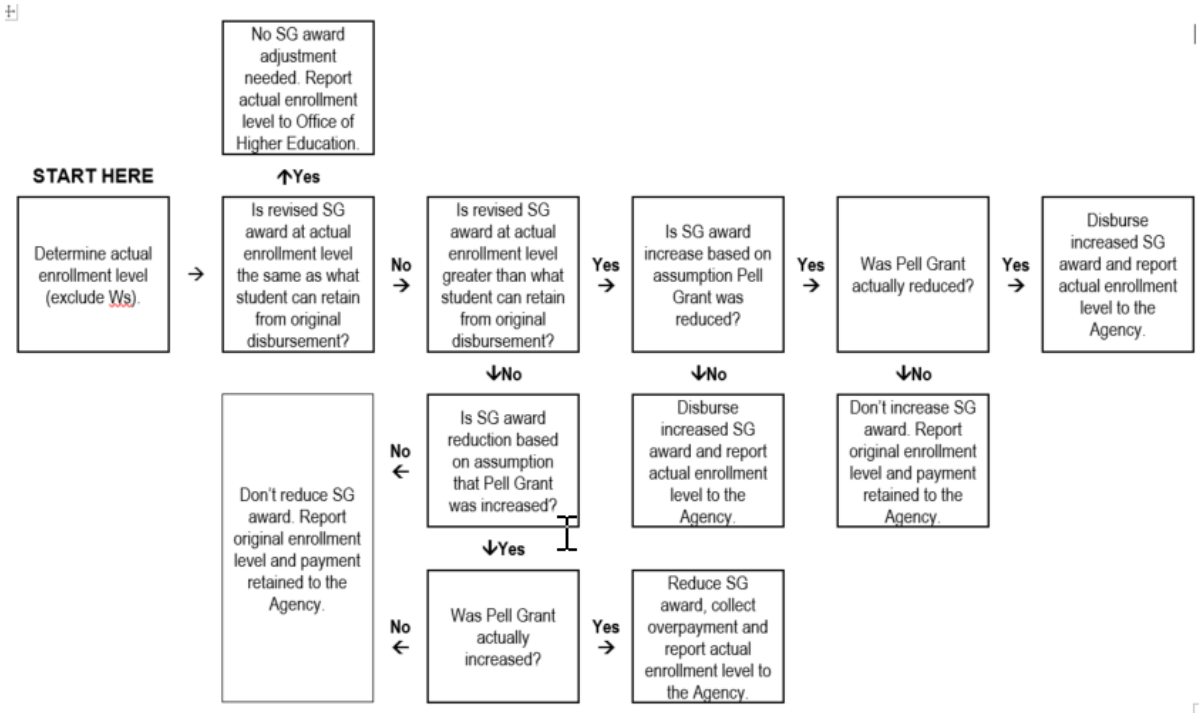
No SG award adjustment needed. Report actual enrollment level to Office of Higher Education.

START HERE

↑Yes

Determine actual enrollment level (exclude Ws).

→

Is revised SG award at actual enrollment level the same as what student can retain from original disbursement?

No →

Is revised SG award at actual enrollment level greater than what student can retain from original disbursement?

Yes →

Is SG award increase based on assumption Pell Grant was reduced?

Yes →

Was Pell Grant actually reduced?

Yes →

Disburse increased SG award and report actual enrollment level to the Agency.

↓No

↓No

↓No

Don't reduce SG award. Report original enrollment level and payment retained to the Agency.

No ←

Is SG award reduction based on assumption that Pell Grant was increased?

Disburse increased SG award and report actual enrollment level to the Agency.

Don't increase SG award. Report original enrollment level and payment retained to the Agency.

↓Yes

No ←

Was Pell Grant actually increased?

Yes →

Reduce SG award, collect overpayment and report actual enrollment level to the Agency.